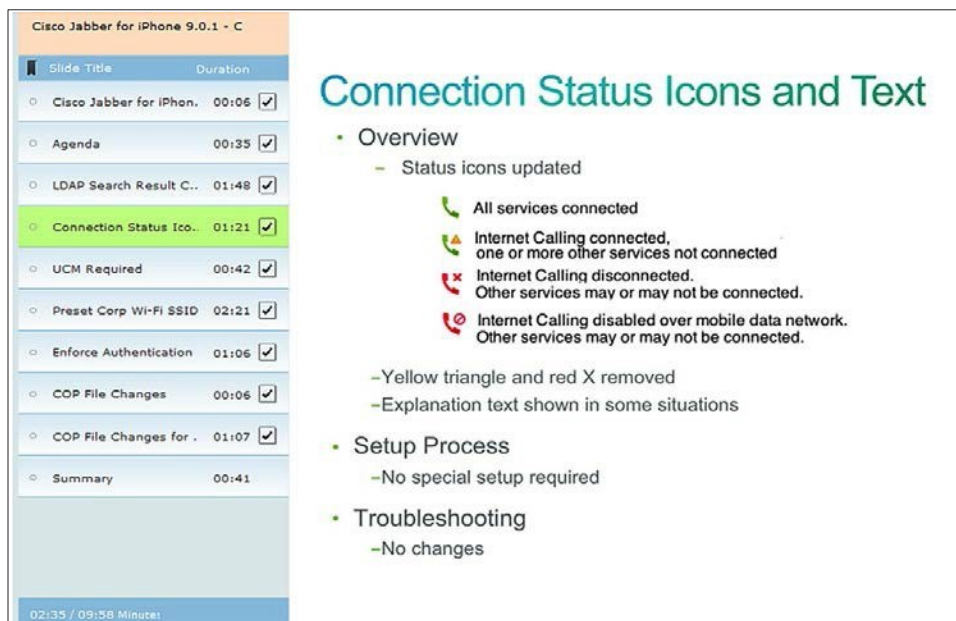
Cisco Jabber for iPhone 9.0.1 - C

| Slide Title | Duration |
|---|---|
| Cisco Jabber for iPhon.. | 00:06 |
| Agenda | 00:35 |
| LDAP Search Result C.. | 01:48 |
| Connection Status Ico.. | 01:21 |
| UCM Required | 00:42 |
| Preset Corp Wi-Fi SSID | 02:21 |
| Enforce Authentication | 01:06 |
| COP File Changes | 00:06 |
| COP File Changes for . | 01:07 |
| Summary | 00:41 |

02:35 / 09:58 Minute:

Connection Status Icons and Text

• Overview
– Status icons updated

All services connected

Internet Calling connected, one or more other services not connected

Internet Calling disconnected. Other services may or may not be connected.

Internet Calling disabled over mobile data network. Other services may or may not be connected.

–Yellow triangle and red X removed
–Explanation text shown in some situations

• Setup Process
–No special setup required

• Troubleshooting
–No changes